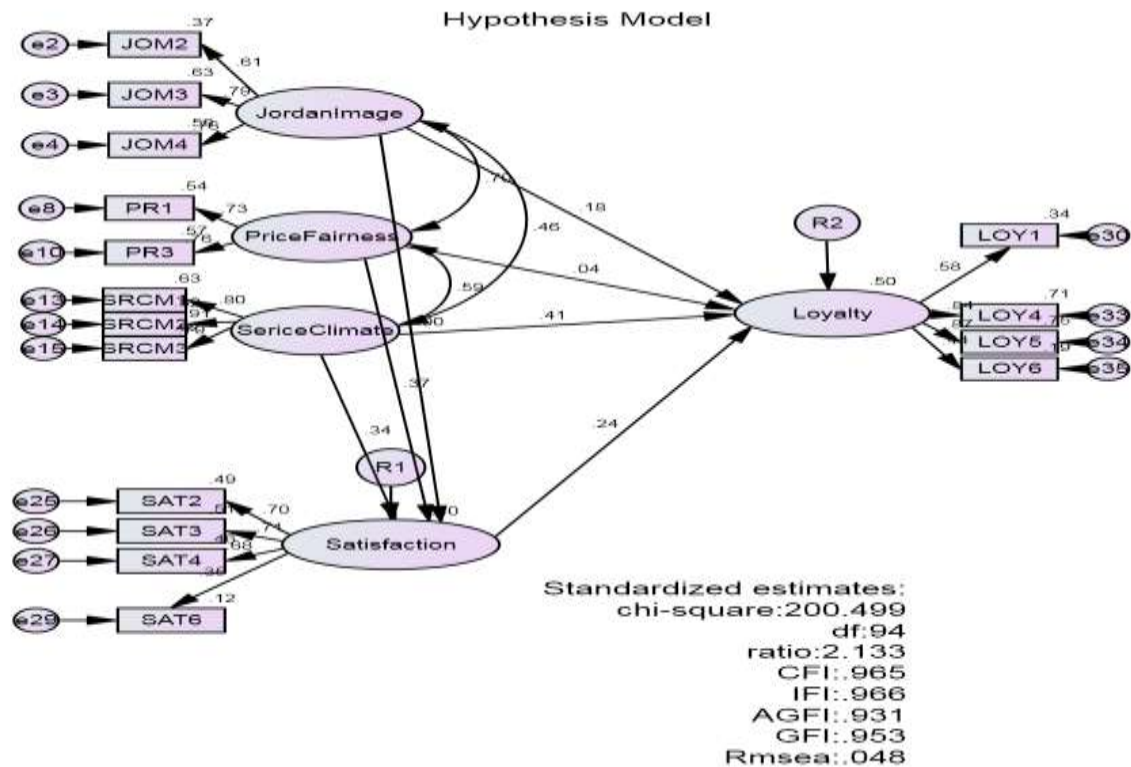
Hypothesis Model

e2 JOM2 .37 .61
e3 JOM3 .63 .79
e4 JOM4 .56 .76
JordanImage

e8 PR1 .54 .73
e10 PR3 .57 .76
PriceFairness

e13 SRCM1 .63 .80
e14 SRCM2 .91
e15 SRCM3 .80
SericeClimate

.70
.46
.59
.90
.18
.04
.41
.37
.34

R2
.50
Loyalty
.58
LOY1 .34 e30
LOY4 .71 e33
LOY5 .75 e34
LOY6 .19 e35
.84
.87
.44

.24

R1
.70
e25 SAT2 .49 .70
e26 SAT3 .61 .77
e27 SAT4 .46 .68
e29 SAT6 .35 .12
Satisfaction

Standardized estimates:
chi-square:200.499
df:94
ratio:2.133
CFI:.965
IFI:.966
AGFI:.931
GFI:.953
Rmsea:.048